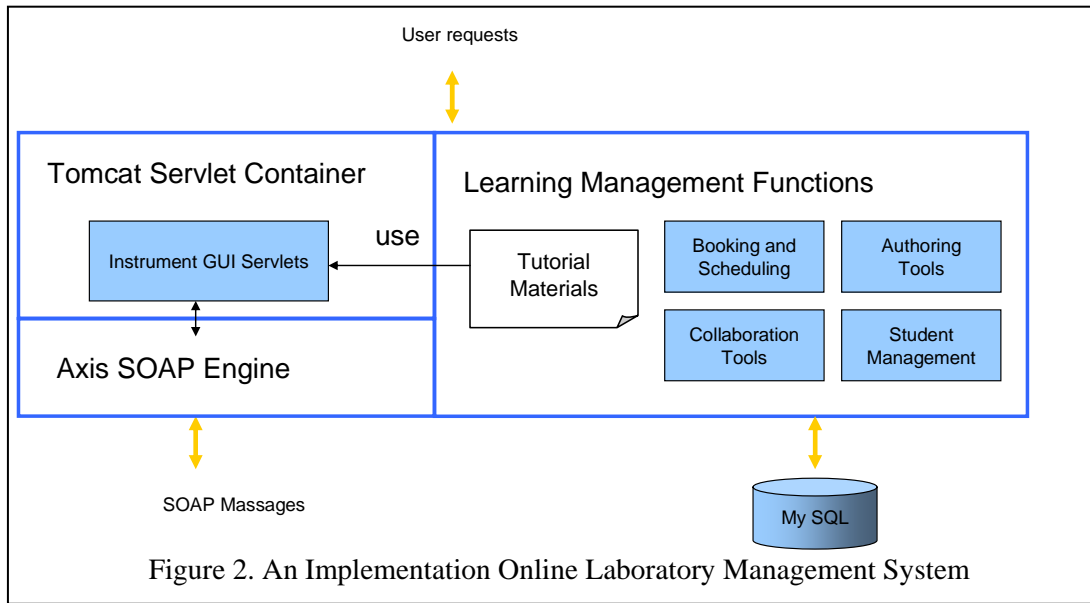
User requests

Tomcat Servlet Container

Instrument GUI Servlets

use

Axis SOAP Engine

Learning Management Functions

Tutorial Materials

Booking and Scheduling

Authoring Tools

Collaboration Tools

Student Management

SOAP Massages

My SQL

Figure 2. An Implementation Online Laboratory Management System